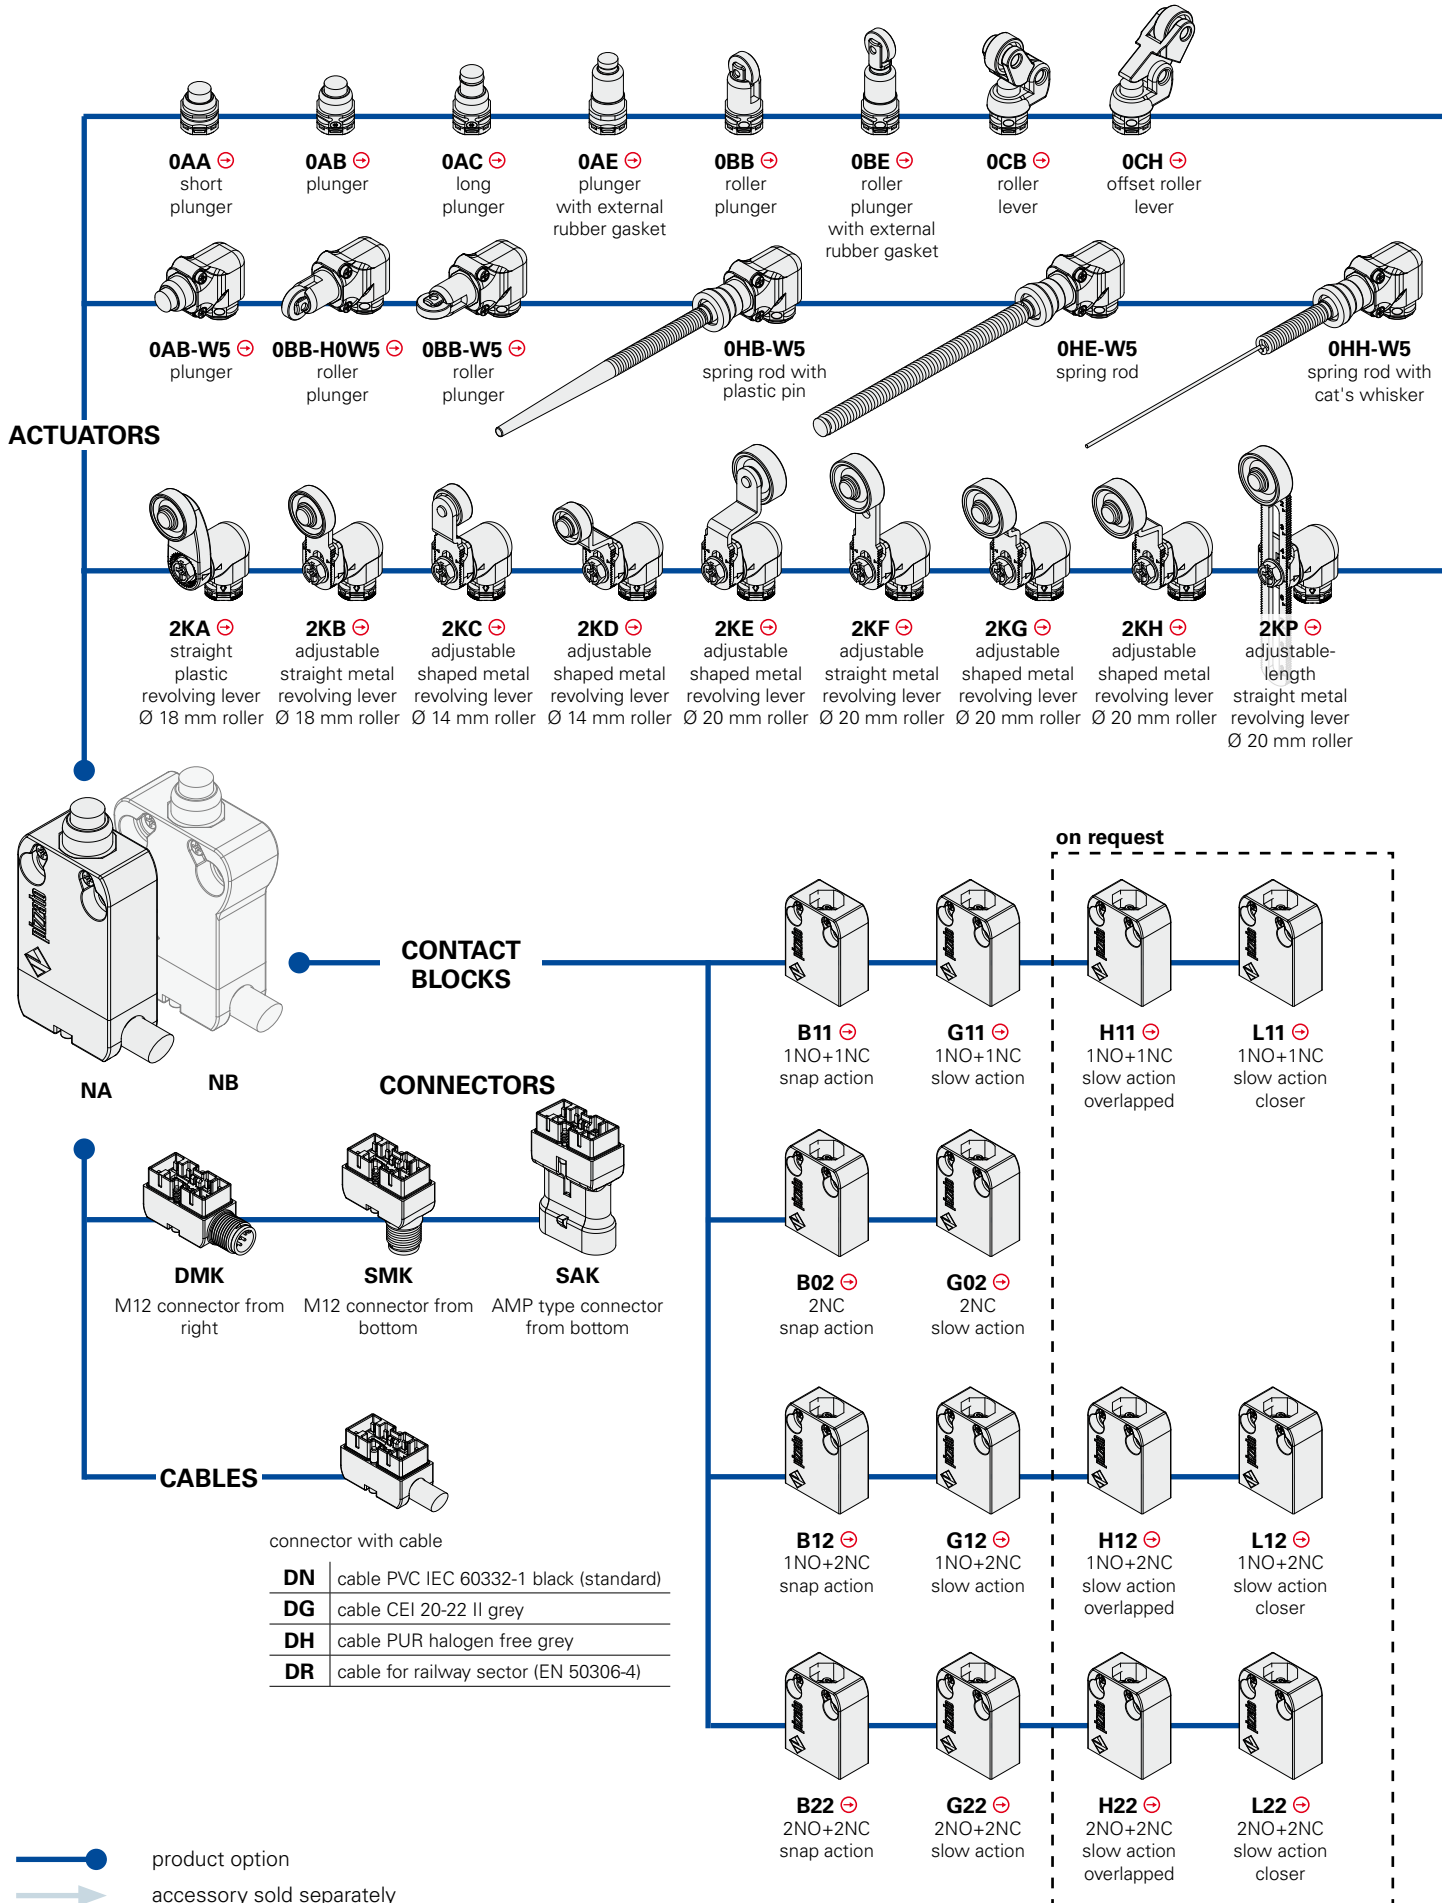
0AA ⊝
short plunger

0AB ⊝
plunger

0AC ⊝
long plunger

0AE ⊝
plunger with external rubber gasket

0BB ⊝
roller plunger

0BE ⊝
roller plunger with external rubber gasket

0CB ⊝
roller lever

0CH ⊝
offset roller lever

0AB-W5 ⊝
plunger

0BB-H0W5 ⊝
roller plunger

0BB-W5 ⊝
roller plunger

0HB-W5
spring rod with plastic pin

0HE-W5
spring rod

0HH-W5
spring rod with cat's whisker

ACTUATORS

2KA ⊝
straight plastic revolving lever Ø 18 mm roller

2KB ⊝
adjustable straight metal revolving lever Ø 18 mm roller

2KC ⊝
adjustable shaped metal revolving lever Ø 14 mm roller

2KD ⊝
adjustable shaped metal revolving lever Ø 14 mm roller

2KE ⊝
adjustable shaped metal revolving lever Ø 20 mm roller

2KF ⊝
adjustable straight metal revolving lever Ø 20 mm roller

2KG ⊝
adjustable shaped metal revolving lever Ø 20 mm roller

2KH ⊝
adjustable shaped metal revolving lever Ø 20 mm roller

2KP ⊝
adjustable-length straight metal revolving lever Ø 20 mm roller

on request

CONTACT BLOCKS

NA

NB

B11 ⊝
1NO+1NC
snap action

G11 ⊝
1NO+1NC
slow action

H11 ⊝
1NO+1NC
slow action overlapped

L11 ⊝
1NO+1NC
slow action closer

CONNECTORS

DMK
M12 connector from right

SMK
M12 connector from bottom

SAK
AMP type connector from bottom

B02 ⊝
2NC
snap action

G02 ⊝
2NC
slow action

CABLES

connector with cable

| DN | cable PVC IEC 60332-1 black (standard) |
|---|---|
| DG | cable CEI 20-22 II grey |
| DH | cable PUR halogen free grey |
| DR | cable for railway sector (EN 50306-4) |

B12 ⊝
1NO+2NC
snap action

G12 ⊝
1NO+2NC
slow action

H12 ⊝
1NO+2NC
slow action overlapped

L12 ⊝
1NO+2NC
slow action closer

B22 ⊝
2NO+2NC
snap action

G22 ⊝
2NO+2NC
slow action

H22 ⊝
2NO+2NC
slow action overlapped

L22 ⊝
2NO+2NC
slow action closer

product option
accessory sold separately